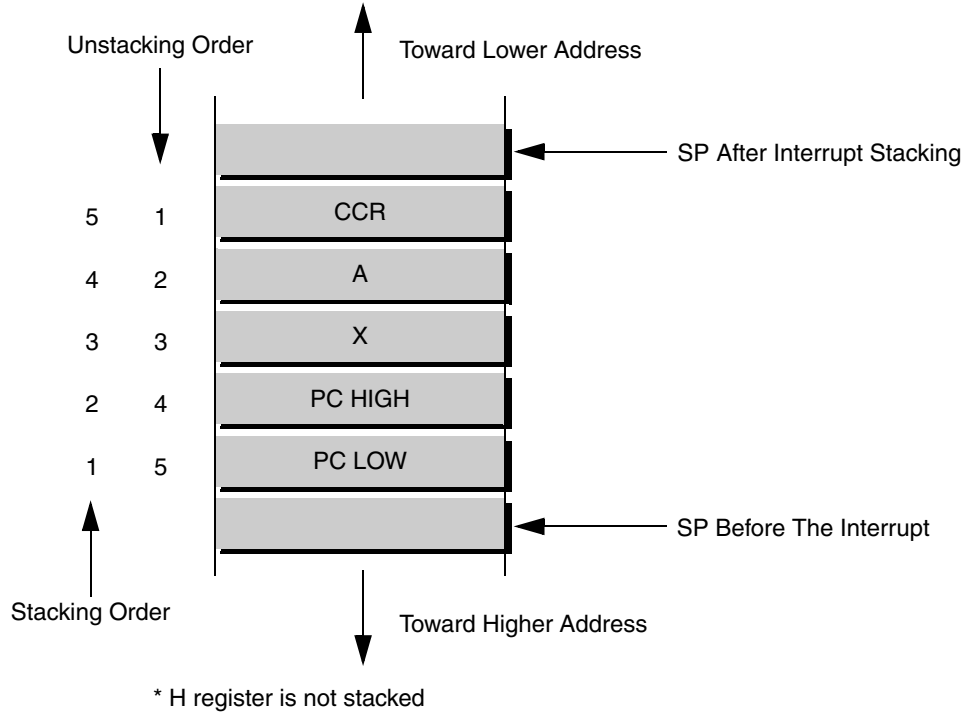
Unstacking Order

Toward Lower Address

SP After Interrupt Stacking

5 1 CCR

4 2 A

3 3 X

2 4 PC HIGH

1 5 PC LOW

SP Before The Interrupt

Stacking Order

Toward Higher Address

* H register is not stacked